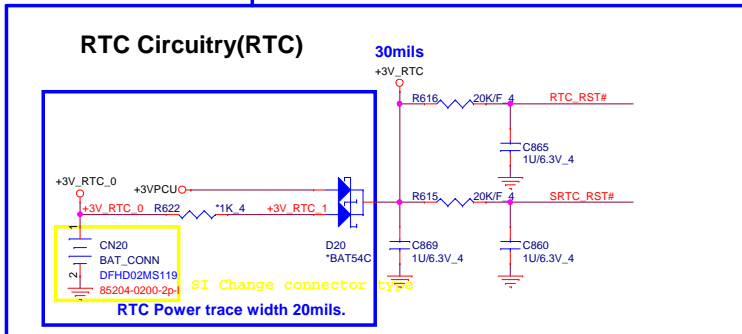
RTC Circuitry(RTC)

30mils

+3V_RTC

R616 20K/F_4 RTC_RST#

C865
1U/6.3V_4

+3V_RTC_0

+3VPCU

+3V_RTC_0 R622 *1K_4 +3V_RTC_1

R615 20K/F_4 SRTC_RST#

1
CN20
BAT_CONN
2
DFHD02MS119
85204-0200-2p-l

D20
*BAT54C

C869
1U/6.3V_4

C860
1U/6.3V_4

SI Change connector type

RTC Power trace width 20mils.